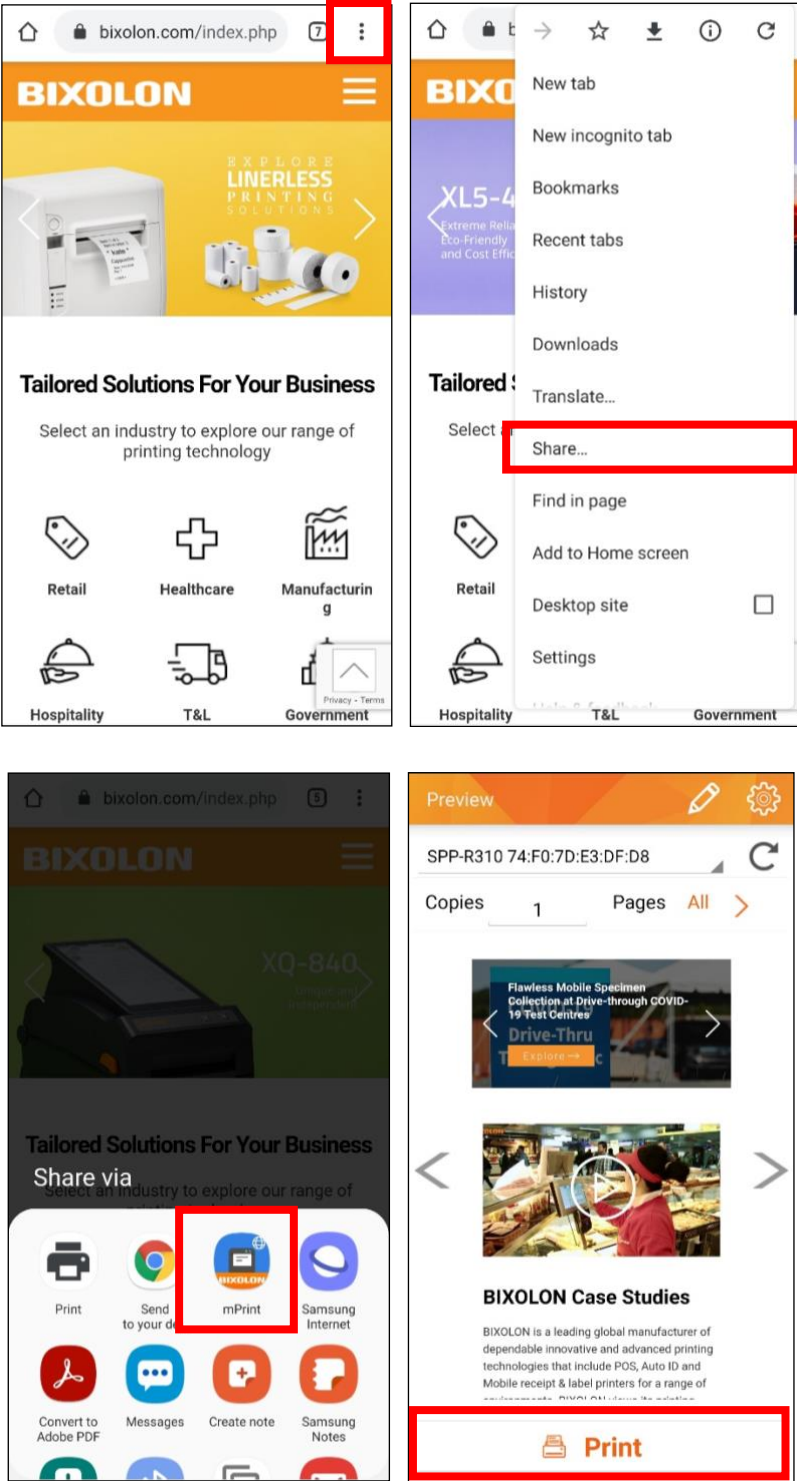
bixolon.com/index.php 7

BIXOLON

EXPLORE LINERLESS PRINTING SOLUTIONS

Tailored Solutions For Your Business

Select an industry to explore our range of printing technology

Retail Healthcare Manufacturing

Hospitality T&L Government

Privacy - Terms

BIXO

XL5-4
Extreme Relia
Eco-Friendly
and Cost Effic

New tab
New incognito tab
Bookmarks
Recent tabs
History
Downloads
Translate...
Share...
Find in page
Add to Home screen
Desktop site
Settings

Tailored S

Select a

Retail

Hospitality T&L Government

bixolon.com/index.php 5

BIXOLON

XQ-840

Tailored Solutions For Your Business

Share via

Select an industry to explore our range of

Print
Send to your de
mPrint
Samsung Internet
Convert to Adobe PDF
Messages
Create note
Samsung Notes

Preview

SPP-R310 74:F0:7D:E3:DF:D8

Copies 1 Pages All

Flawless Mobile Specimen Collection at Drive-through COVID-19 Test Centres
Drive-Thru
Explore →

BIXOLON Case Studies

BIXOLON is a leading global manufacturer of dependable innovative and advanced printing technologies that include POS, Auto ID and Mobile receipt & label printers for a range of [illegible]

Print